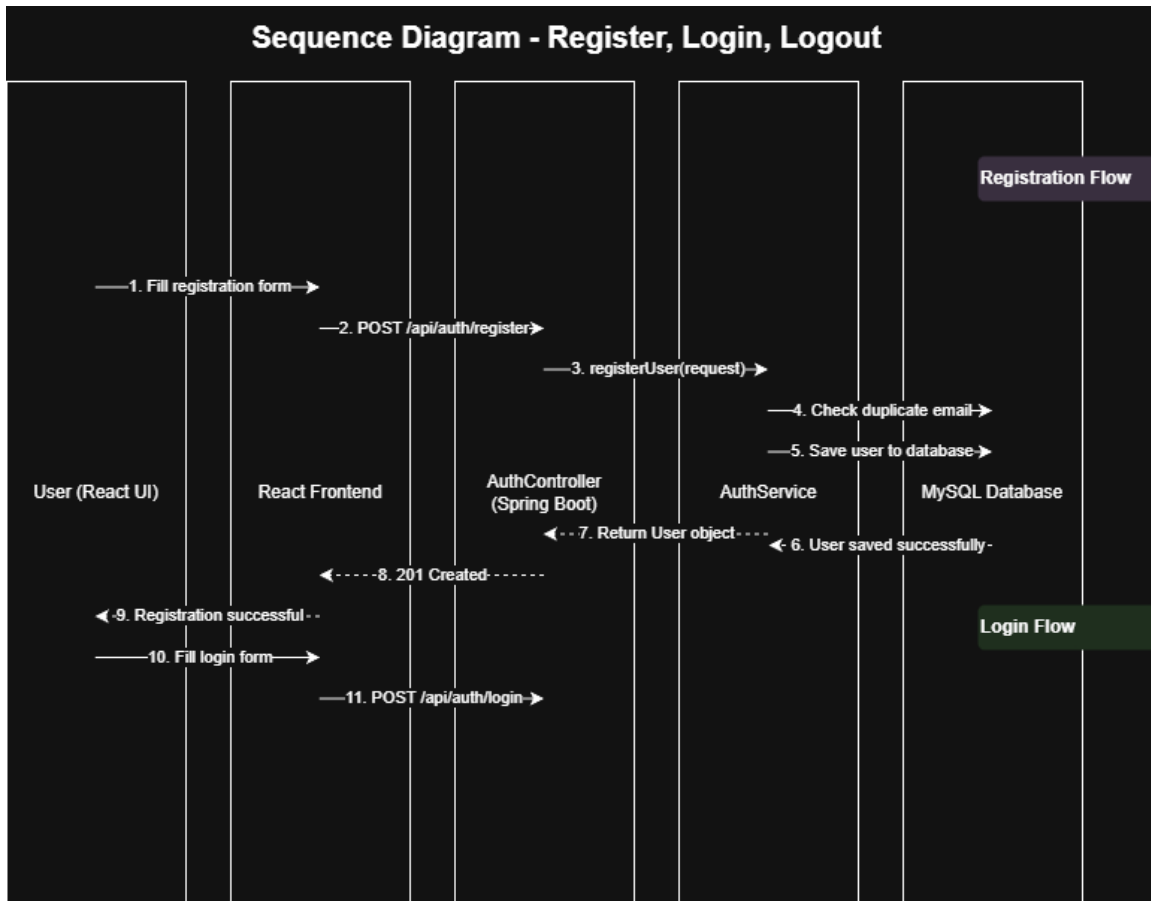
Sequence Diagram - Register, Login, Logout

Registration Flow

1. Fill registration form

2. POST /api/auth/register

3. registerUser(request)

4. Check duplicate email

5. Save user to database

User (React UI)

React Frontend

AuthController (Spring Boot)

AuthService

MySQL Database

7. Return User object

6. User saved successfully

8. 201 Created

9. Registration successful

Login Flow

10. Fill login form

11. POST /api/auth/login